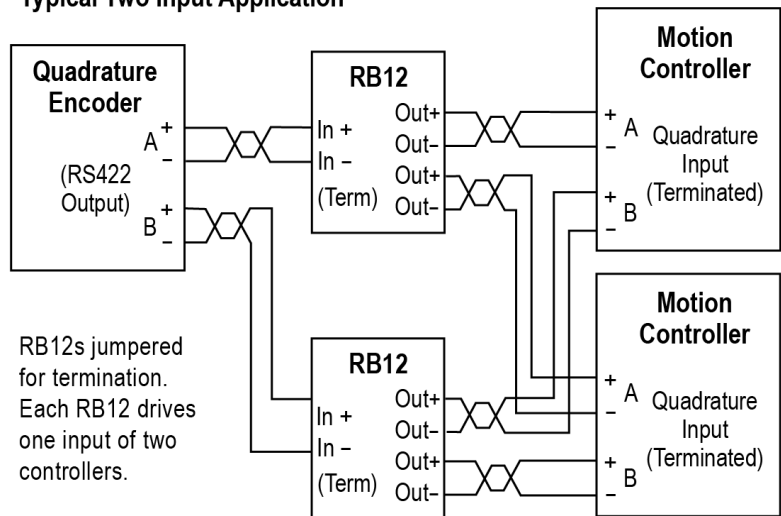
Typical Two Input Application

Quadrature Encoder

A +
–

(RS422 Output)

B +
–

RB12

In +
In –
(Term)

Out+
Out-
Out+
Out-

Motion Controller

+ A
–
Quadrature Input (Terminated)
+ B
–

RB12s jumpered for termination. Each RB12 drives one input of two controllers.

RB12

In +
In –
(Term)

Out+
Out-
Out+
Out-

Motion Controller

+ A
–
Quadrature Input (Terminated)
+ B
–